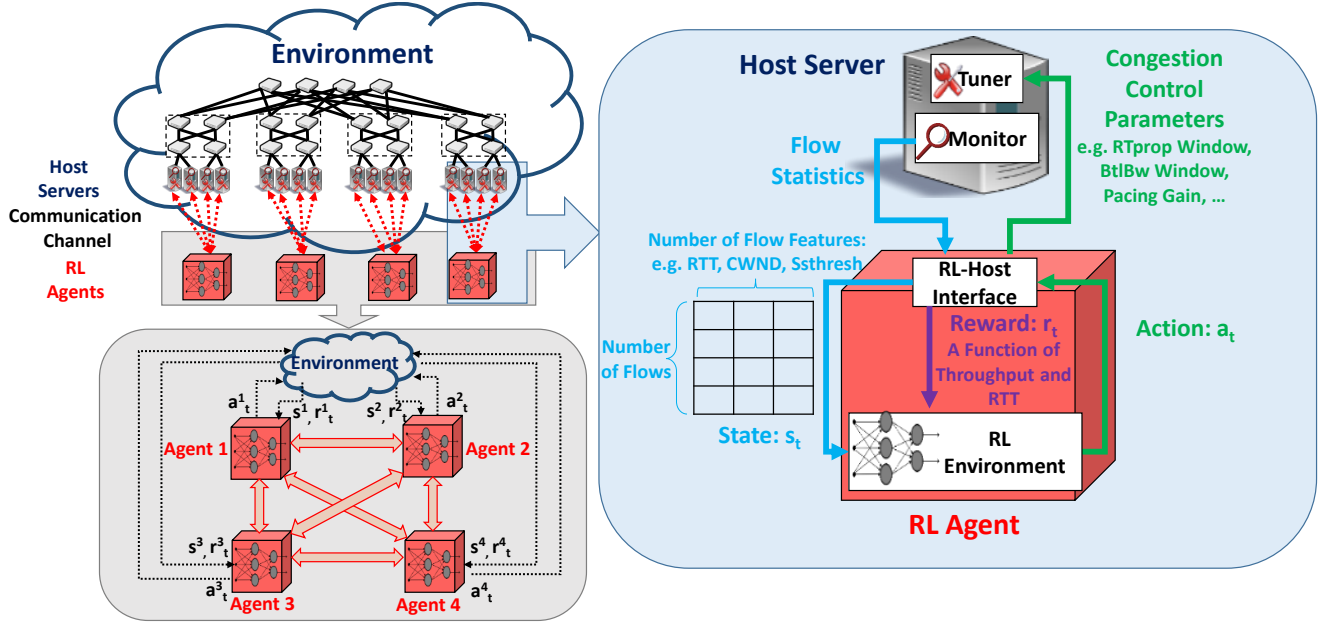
Environment

Host Servers
Communication Channel
RL Agents

Environment

$a^1_t$
$s^1, r^1_t$
$s^2, r^2_t$
$a^2_t$
Agent 1
Agent 2
$s^3, r^3_t$
$s^4, r^4_t$
$a^3_t$
$a^4_t$
Agent 3
Agent 4

Host Server
Tuner
Monitor
Congestion Control Parameters
e.g. RTprop Window, BtlBw Window, Pacing Gain, …

Flow Statistics

Number of Flow Features: e.g. RTT, CWND, Ssthresh

Number of Flows

State: $s_t$

RL-Host Interface

Reward: $r_t$
A Function of Throughput and RTT

Action: $a_t$

RL Environment

RL Agent